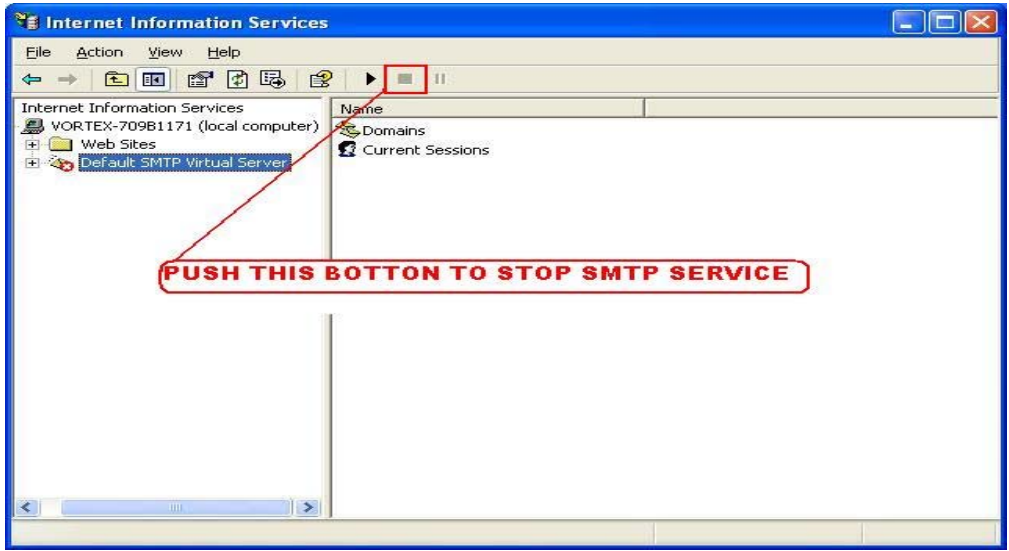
Internet Information Services

File Action View Help

Internet Information Services
VORTEX-709B1171 (local computer)
Web Sites
Default SMTP Virtual Server

Name
Domains
Current Sessions

PUSH THIS BOTTON TO STOP SMTP SERVICE